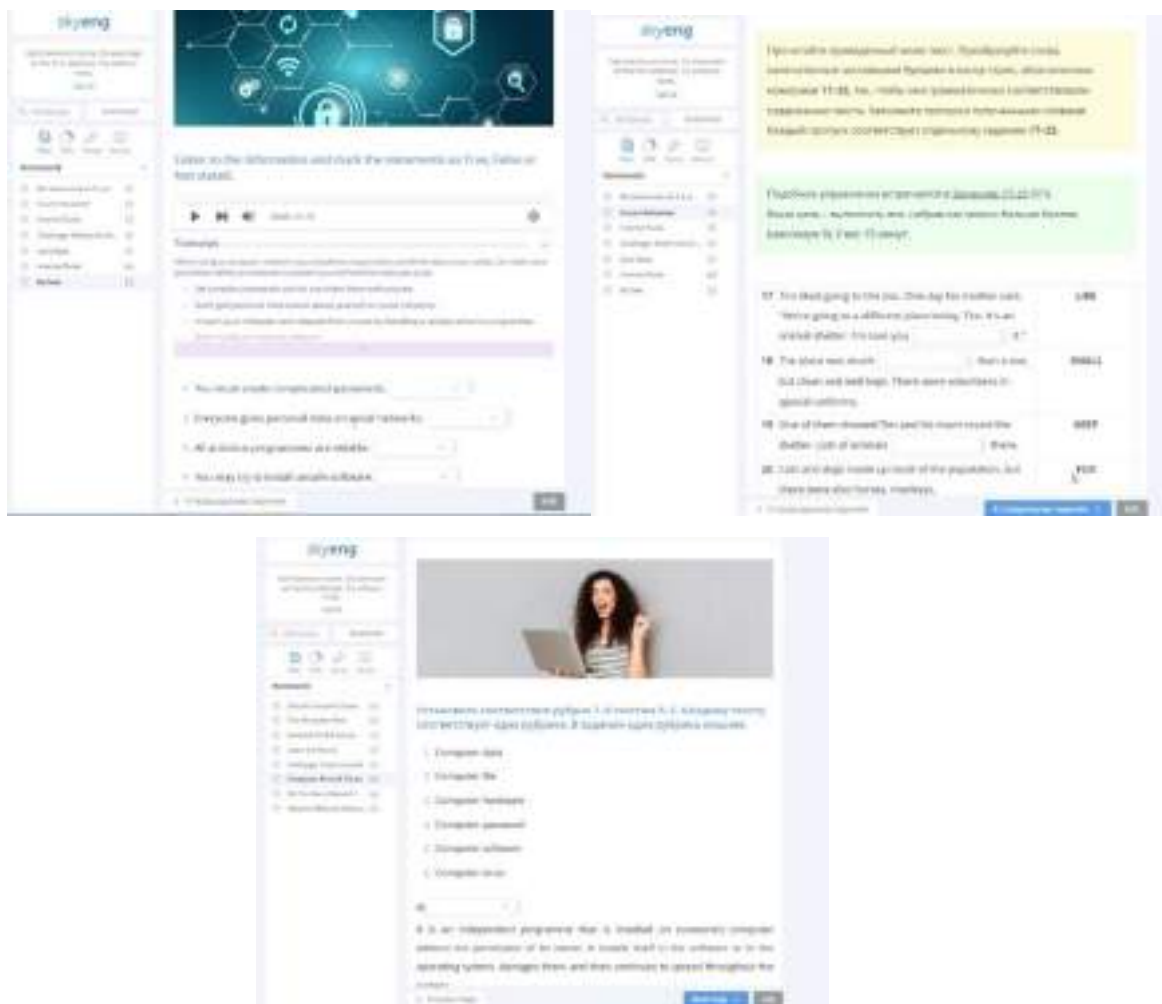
skyeng

Listen to the information and mark the statements as True, False or Not stated.

Transcript

1. You should create complicated passwords.

2. Everyone gives personal data on social networks.

3. All antivirus programmes are reliable.

4. You may try to install unsafe software.

skyeng

17 Tim liked going to the zoo. One day his mother said, "We're going to a different place today, Tim. It's an animal shelter. I'm sure you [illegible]!" LIKE

18 The place was much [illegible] than a zoo, but clean and well kept. There were volunteers in special uniforms. SMALL

19 One of them showed Tim and his mum round the shelter. Lots of animals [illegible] there. KEEP

20 Cats and dogs made up most of the population, but there were also horses, monkeys, FOX

skyeng

1. Computer data

2. Computer file

3. Computer hardware

4. Computer password

5. Computer software

6. Computer virus

A

It is an independent programme that is installed on someone's computer without the permission of its owner. It installs itself in the software or in the operating system, damages them and then continues to spread throughout the system.